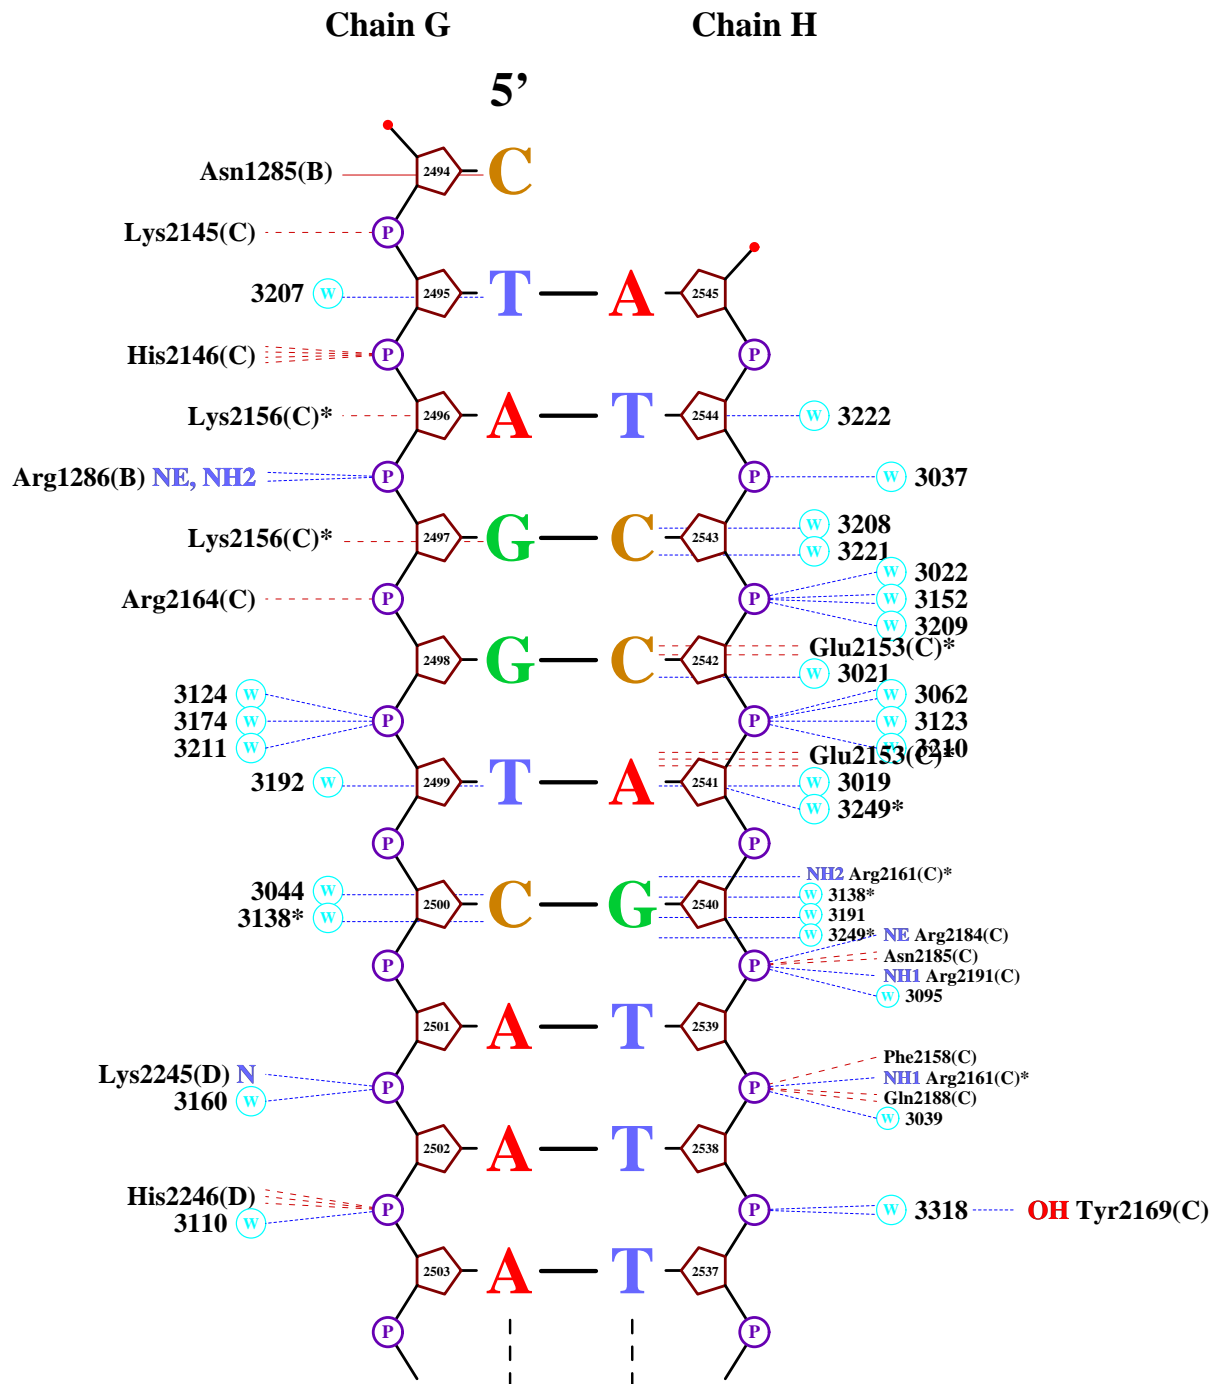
Chain G

Chain H

5’

Asn1285(B) 2494 C

Lys2145(C) P

3207 W 2495 T — A 2545

His2146(C) P P

Lys2156(C)* 2496 A — T 2544 W 3222

Arg1286(B) NE, NH2 P P W 3037

Lys2156(C)* 2497 G — C 2543 W 3208 W 3221

Arg2164(C) P P W 3022 W 3152 W 3209

2498 G — C 2542 Glu2153(C)* W 3021

3124 W 3174 W 3211 W P P W 3062 W 3123 W 3210

3192 W 2499 T — A 2541 Glu2153(C)* W 3019 W 3249*

P P

3044 W 3138* W 2500 C — G 2540 NH2 Arg2161(C)* W 3138* W 3191 W 3249* NE Arg2184(C)

P P Asn2185(C) NH1 Arg2191(C) W 3095

2501 A — T 2539

Lys2245(D) N 3160 W P P Phe2158(C) NH1 Arg2161(C)* Gln2188(C) W 3039

2502 A — T 2538

His2246(D) 3110 W P P W 3318 OH Tyr2169(C)

2503 A — T 2537

P P